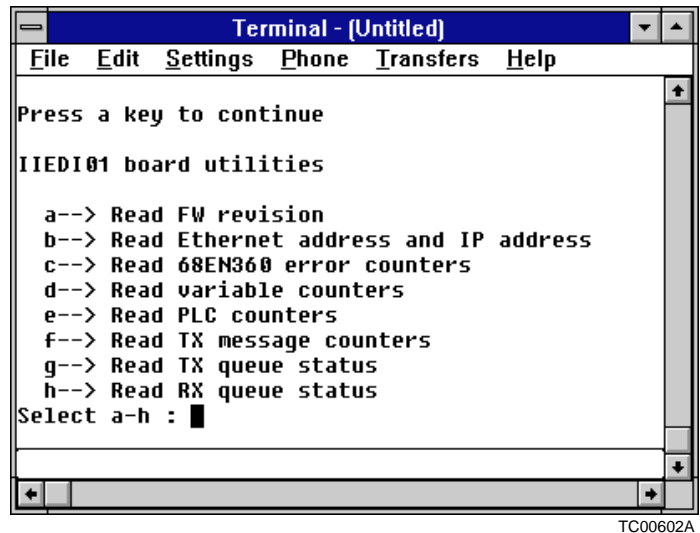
Terminal - (Untitled)

File Edit Settings Phone Transfers Help

Press a key to continue

IIEDI01 board utilities

a--> Read FW revision
b--> Read Ethernet address and IP address
c--> Read 68EN360 error counters
d--> Read variable counters
e--> Read PLC counters
f--> Read TX message counters
g--> Read TX queue status
h--> Read RX queue status
Select a-h :

TC00602A